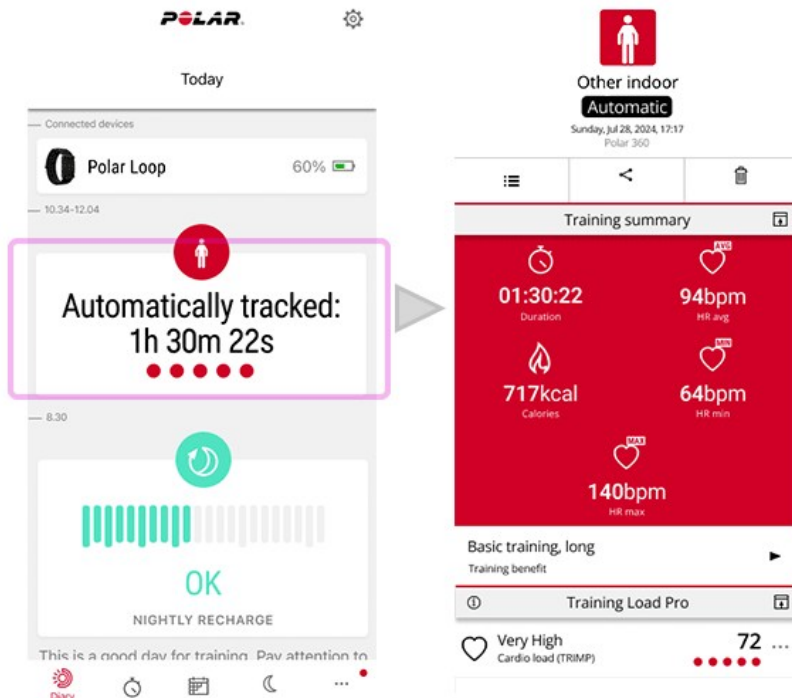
POLAR

Today

Connected devices

Polar Loop 60%

10.34-12.04

Automatically tracked:
1h 30m 22s

8.30

OK

NIGHTLY RECHARGE

This is a good day for training. Pay attention to

Diary

Other indoor

Automatic

Sunday, Jul 28, 2024, 17:17

Polar 360

Training summary

01:30:22
Duration

AVG
94bpm
HR avg

717kcal
Calories

MIN
64bpm
HR min

MAX
140bpm
HR max

Basic training, long
Training benefit

Training Load Pro

Very High
Cardio load (TRIMP)

72